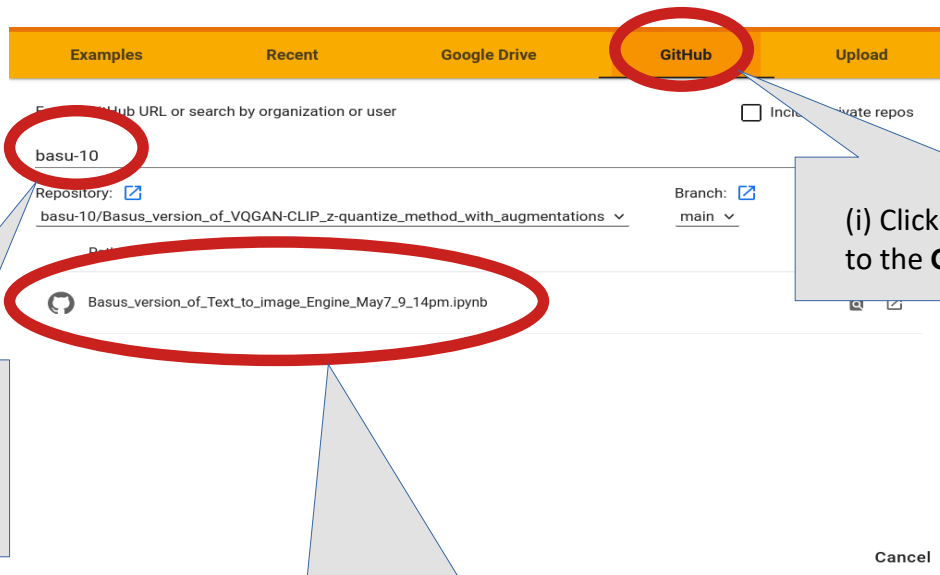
Examples Recent Google Drive GitHub Upload

E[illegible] GitHub URL or search by organization or user

Inc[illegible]ivate repos

basu-10

Repository:

basu-10/Basus_version_of_VQGAN-CLIP_z-quantize_method_with_augmentations

Branch:

main

Basus_version_of_Text_to_image_Engine_May7_9_14pm.ipynb

(i) Click
to the G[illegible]

Cancel